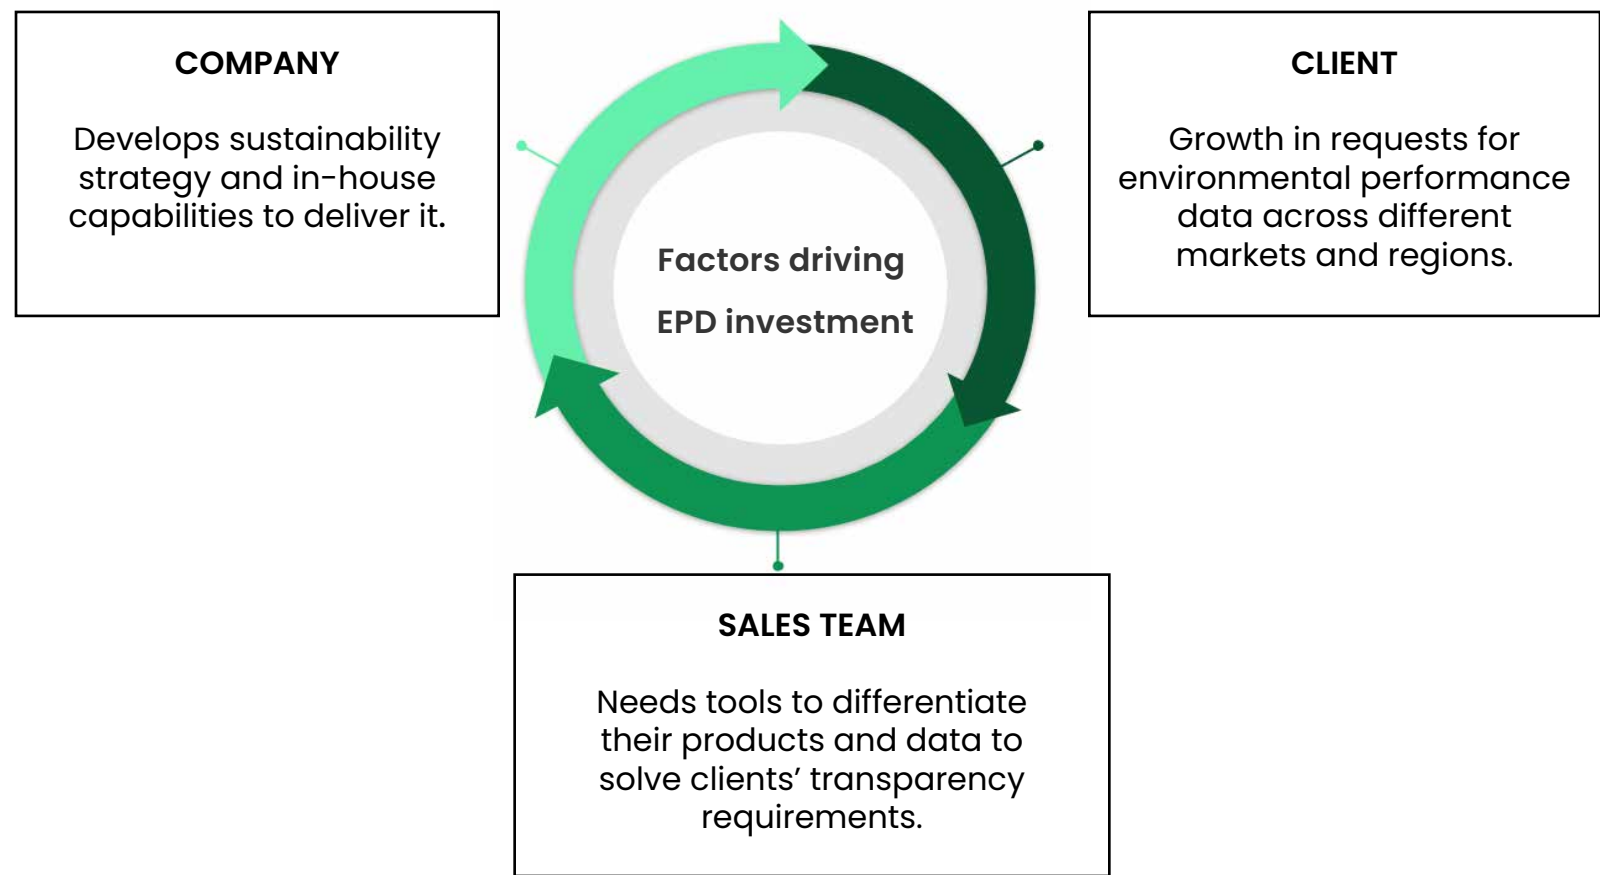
COMPANY

Develops sustainability strategy and in-house capabilities to deliver it.

Factors driving

EPD investment

CLIENT

Growth in requests for environmental performance data across different markets and regions.

SALES TEAM

Needs tools to differentiate their products and data to solve clients’ transparency requirements.